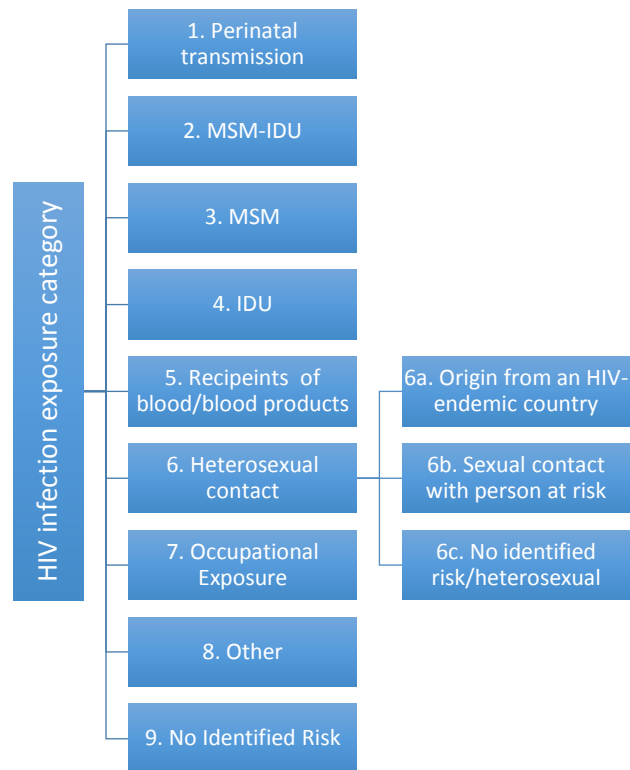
HIV infection exposure category

1. Perinatal transmission

2. MSM-IDU

3. MSM

4. IDU

5. Recipeints of blood/blood products

6. Heterosexual contact

6a. Origin from an HIV-endemic country

6b. Sexual contact with person at risk

6c. No identified risk/heterosexual

7. Occupational Exposure

8. Other

9. No Identified Risk